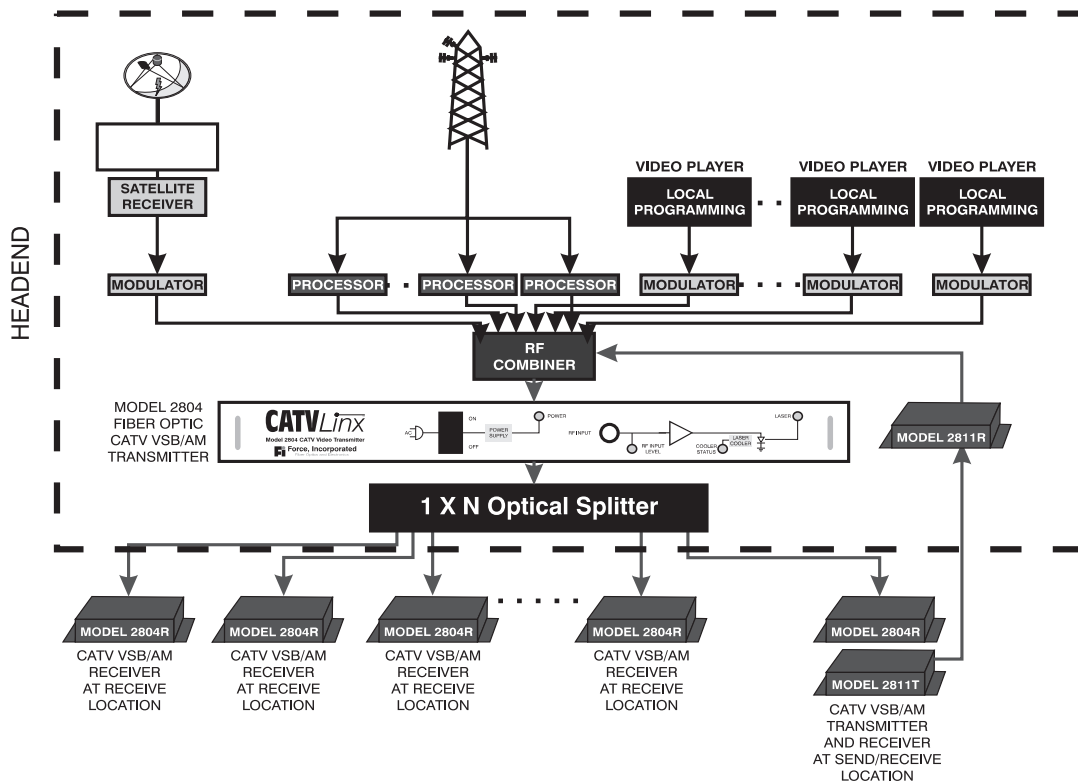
HEADEND

SATELLITE RECEIVER

VIDEO PLAYER
LOCAL PROGRAMMING

VIDEO PLAYER
LOCAL PROGRAMMING

VIDEO PLAYER
LOCAL PROGRAMMING

MODULATOR

PROCESSOR

PROCESSOR

PROCESSOR

MODULATOR

MODULATOR

MODULATOR

RF COMBINER

MODEL 2804 FIBER OPTIC CATV VSB/AM TRANSMITTER

CATV*Linx*
Model 2804 CATV Video Transmitter
Force, Incorporated

AC
ON
OFF
POWER SUPPLY
POWER
RF INPUT
RF INPUT LEVEL
COOLER STATUS
LASER COOLER
LASER

MODEL 2811R

1 X N Optical Splitter

MODEL 2804R
CATV VSB/AM RECEIVER AT RECEIVE LOCATION

MODEL 2804R
CATV VSB/AM RECEIVER AT RECEIVE LOCATION

MODEL 2804R
CATV VSB/AM RECEIVER AT RECEIVE LOCATION

MODEL 2804R
CATV VSB/AM RECEIVER AT RECEIVE LOCATION

MODEL 2804R
MODEL 2811T
CATV VSB/AM TRANSMITTER AND RECEIVER AT SEND/RECEIVE LOCATION